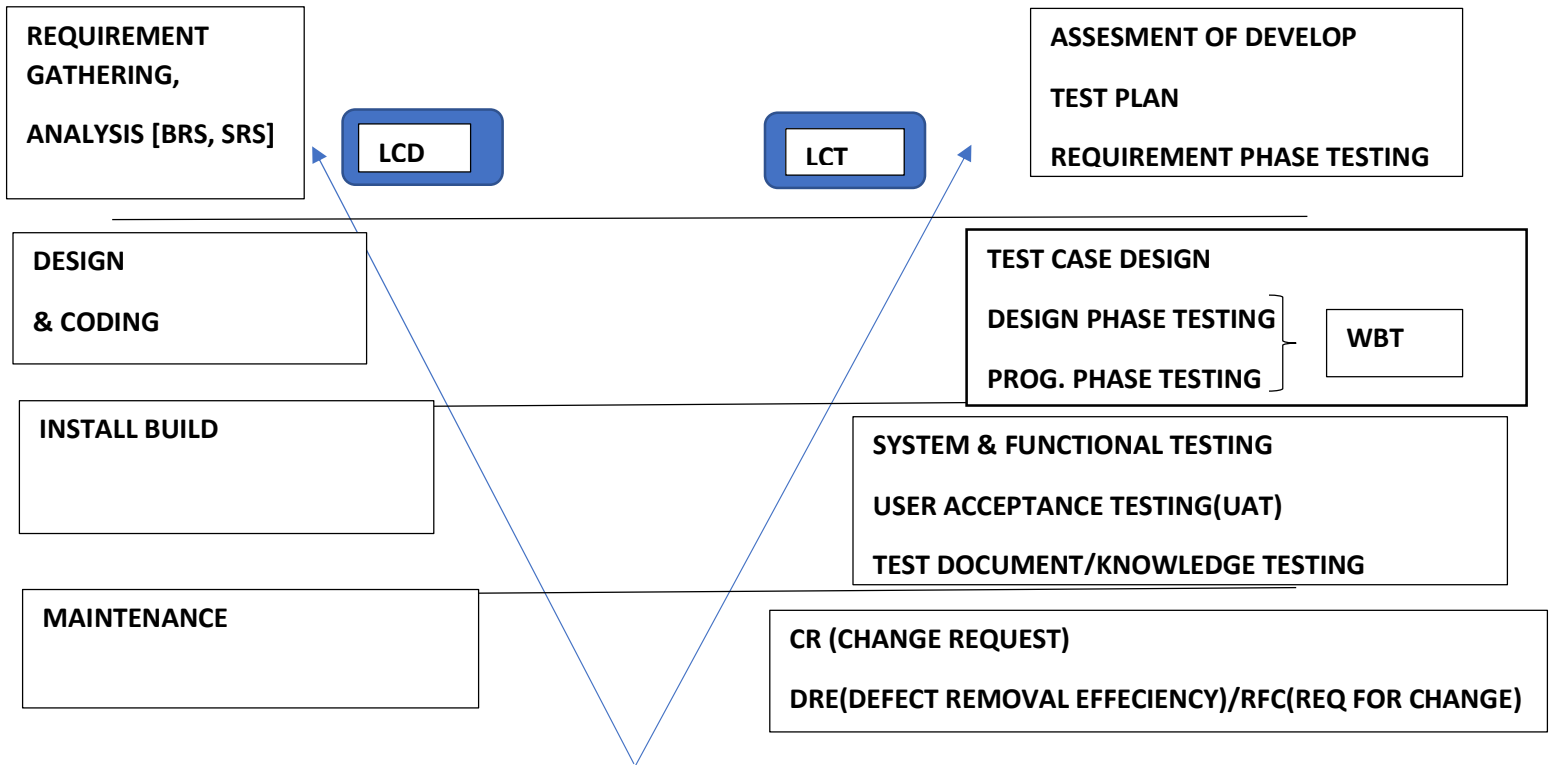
REQUIREMENT GATHERING,

ANALYSIS [BRS, SRS]

LCD

LCT

ASSESMENT OF DEVELOP

TEST PLAN

REQUIREMENT PHASE TESTING

DESIGN

& CODING

TEST CASE DESIGN

DESIGN PHASE TESTING

PROG. PHASE TESTING

WBT

INSTALL BUILD

SYSTEM & FUNCTIONAL TESTING

USER ACCEPTANCE TESTING(UAT)

TEST DOCUMENT/KNOWLEDGE TESTING

MAINTENANCE

CR (CHANGE REQUEST)

DRE(DEFECT REMOVAL EFFECIENCY)/RFC(REQ FOR CHANGE)